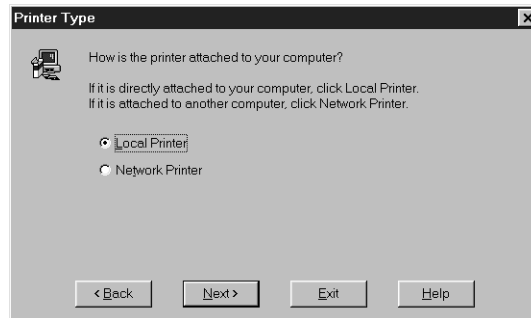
Printer Type

How is the printer attached to your computer?

If it is directly attached to your computer, click Local Printer.
If it is attached to another computer, click Network Printer.

Local Printer

Network Printer

< Back

Next >

Exit

Help